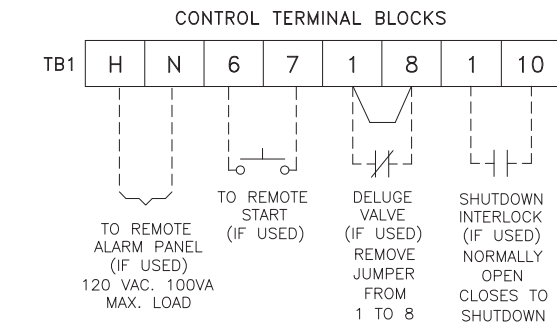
CONTROL TERMINAL BLOCKS

| TB1 | H | N | 6 | 7 | 1 | 8 | 1 | 10 |
|---|---|---|---|---|---|---|---|---|

TO REMOTE ALARM PANEL (IF USED) 120 VAC. 100VA MAX. LOAD

TO REMOTE START (IF USED)

DELUGE VALVE (IF USED) REMOVE JUMPER FROM 1 TO 8

SHUTDOWN INTERLOCK (IF USED) NORMALLY OPEN CLOSES TO SHUTDOWN